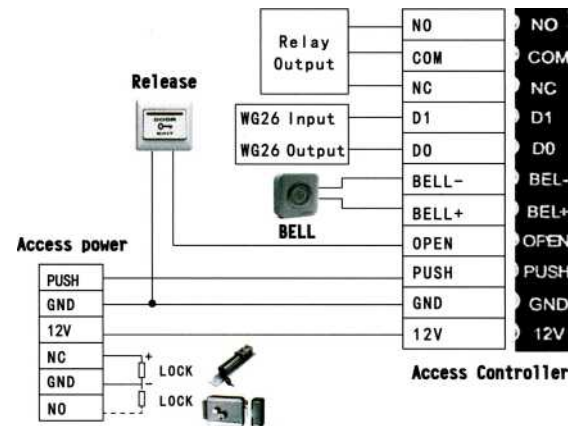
Relay Output

Release

WG26 Input
WG26 Output

BELL

Access power

| PUSH |
| GND |
| 12V |
| NC |
| GND |
| NO |

+
-
LOCK
LOCK

| NO |
| COM |
| NC |
| D1 |
| D0 |
| BELL- |
| BELL+ |
| OPEN |
| PUSH |
| GND |
| 12V |

Access Controller

NO
COM
NC
D1
D0
BEL-
BEL+
OPEN
PUSH
GND
12V